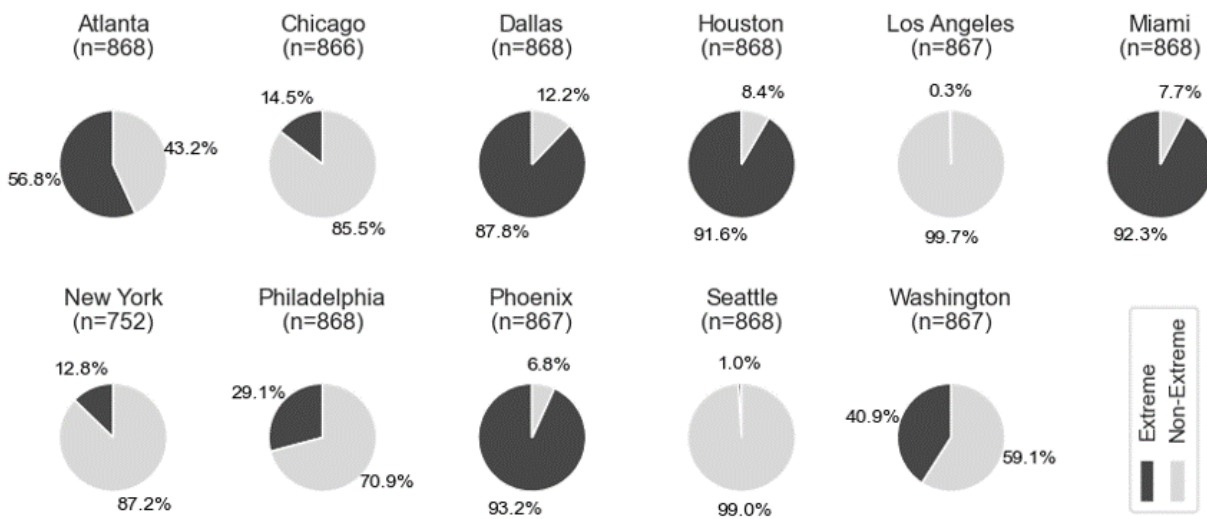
Atlanta
(n=868)

43.2%
56.8%

Chicago
(n=866)

14.5%
85.5%

Dallas
(n=868)

12.2%
87.8%

Houston
(n=868)

8.4%
91.6%

Los Angeles
(n=867)

0.3%
99.7%

Miami
(n=868)

7.7%
92.3%

New York
(n=752)

12.8%
87.2%

Philadelphia
(n=868)

29.1%
70.9%

Phoenix
(n=867)

6.8%
93.2%

Seattle
(n=868)

1.0%
99.0%

Washington
(n=867)

40.9%
59.1%

Extreme
Non-Extreme